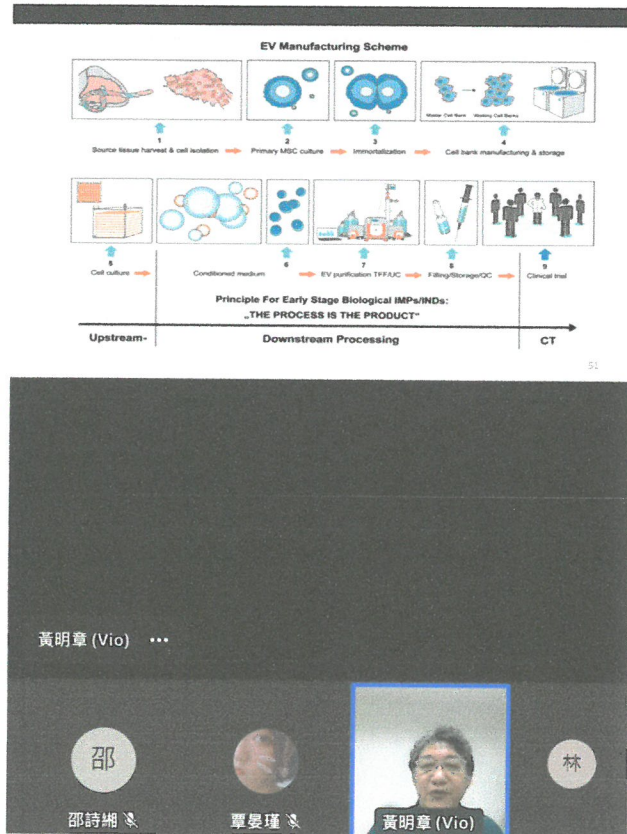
EV Manufacturing Scheme

Master Cell Bank → Working Cell Bank

1
Source tissue harvest & cell isolation

2
Primary MSC culture

3
Immortalization

4
Cell bank manufacturing & storage

5
Cell culture

Conditioned medium

6

7
EV purification TFF/UC

8
Filling/Storage/QC

9
Clinical trial

Principle For Early Stage Biological IMPs/INDs:
„THE PROCESS IS THE PRODUCT"

Upstream-

Downstream Processing

CT

51

黃明章 (Vio) •••

邵

邵詩緗

覃晏瑾

黃明章 (Vio)

林